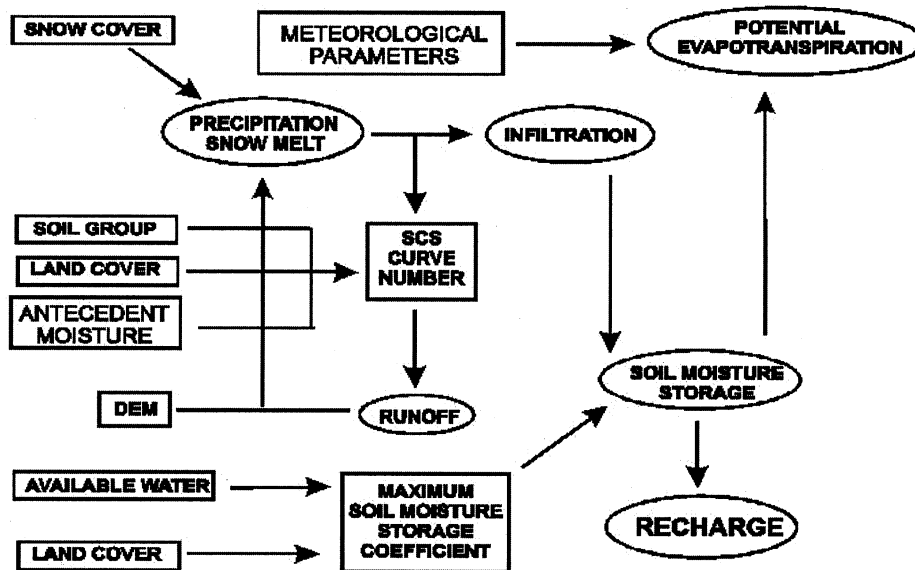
SNOW COVER

METEOROLOGICAL PARAMETERS

POTENTIAL EVAPOTRANSPIRATION

PRECIPITATION SNOW MELT

INFILTRATION

SOIL GROUP

LAND COVER

ANTECEDENT MOISTURE

SCS CURVE NUMBER

SOIL MOISTURE STORAGE

DEM

RUNOFF

AVAILABLE WATER

MAXIMUM SOIL MOISTURE STORAGE COEFFICIENT

RECHARGE

LAND COVER